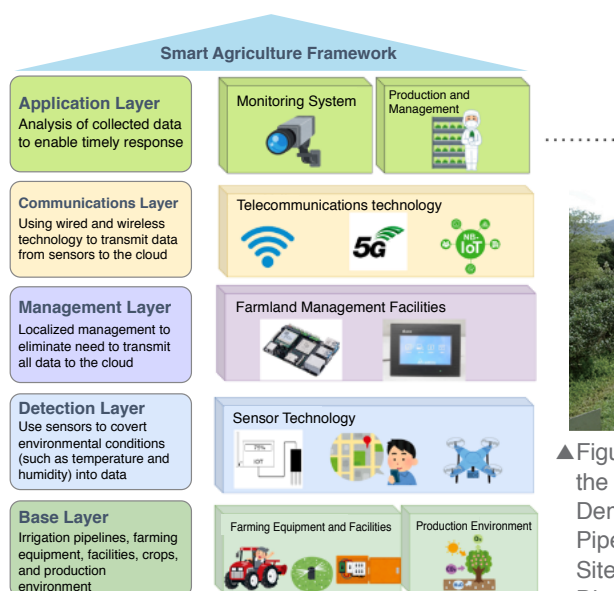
Smart Agriculture Framework

Application Layer
Analysis of collected data to enable timely response

Monitoring System

Production and Management

Communications Layer
Using wired and wireless technology to transmit data from sensors to the cloud

Telecommunications technology

5G

NB-IoT

Management Layer
Localized management to eliminate need to transmit all data to the cloud

Farmland Management Facilities

Detection Layer
Use sensors to covert environmental conditions (such as temperature and humidity) into data

Sensor Technology

IOT

Base Layer
Irrigation pipelines, farming equipment, facilities, crops, and production environment

Farming Equipment and Facilities

Production Environment

▲Figu
the
Der
Pipe
Site
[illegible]